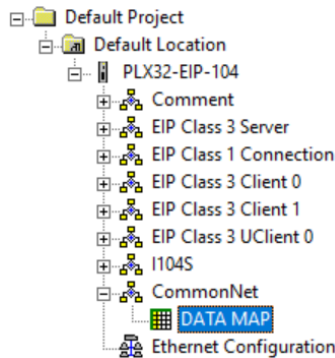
Default Project
Default Location
PLX32-EIP-104
Comment
EIP Class 3 Server
EIP Class 1 Connection
EIP Class 3 Client 0
EIP Class 3 Client 1
EIP Class 3 UClient 0
I104S
CommonNet
DATA MAP
Ethernet Configuration